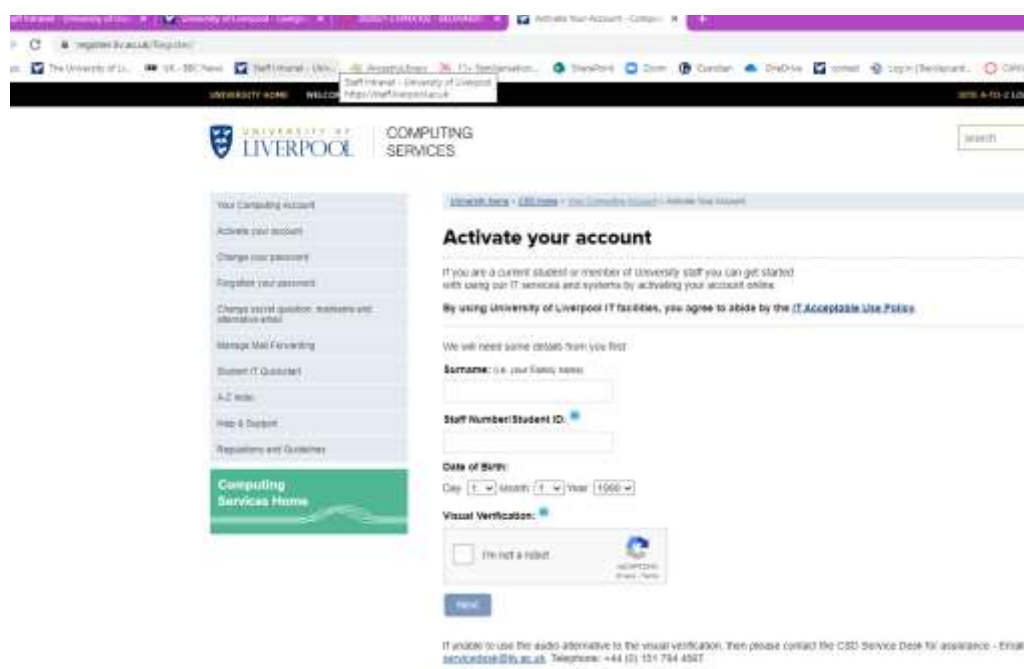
Staff Intranet - University of Liv... ✕ | University of Liverpool - Google ✕ | ✕ | Activate Your Account - Comput... ✕ | +

C registerliv.ac.uk/Register/

The University of Li... BBC News Staff Intranet - Univ... SharePoint Zoom Guardian OneDrive Log in OWA

Staff Intranet - University of Liverpool
https://staff.liverpool.ac.uk

UNIVERSITY HOME WELCOME SITE A-TO-Z LO

UNIVERSITY OF LIVERPOOL | COMPUTING SERVICES

search

Your Computing Account
Activate your account
Change your password
Forgotten your password
Change secret question, mobile and alternative email
Manage Mail Forwarding
Student IT Quickstart
A-Z Index
Help & Support
Regulations and Guidelines

Computing Services Home

University Home › CSD Home › Your Computing Account › Activate Your Account

Activate your account

If you are a current student or member of University staff you can get started with using our IT services and systems by activating your account online.

By using University of Liverpool IT facilities, you agree to abide by the IT Acceptable Use Policy.

We will need some details from you first:

Surname: (i.e. your Family name)

Staff Number/Student ID:

Date of Birth:

Day 1 Month 1 Year 1900

Visual Verification:

I'm not a robot
reCAPTCHA
Privacy - Terms

Next

If unable to use the audio alternative to the visual verification, then please contact the CSD Service Desk for assistance - Email servicedesk@liv.ac.uk Telephone: +44 (0) 151 794 4567